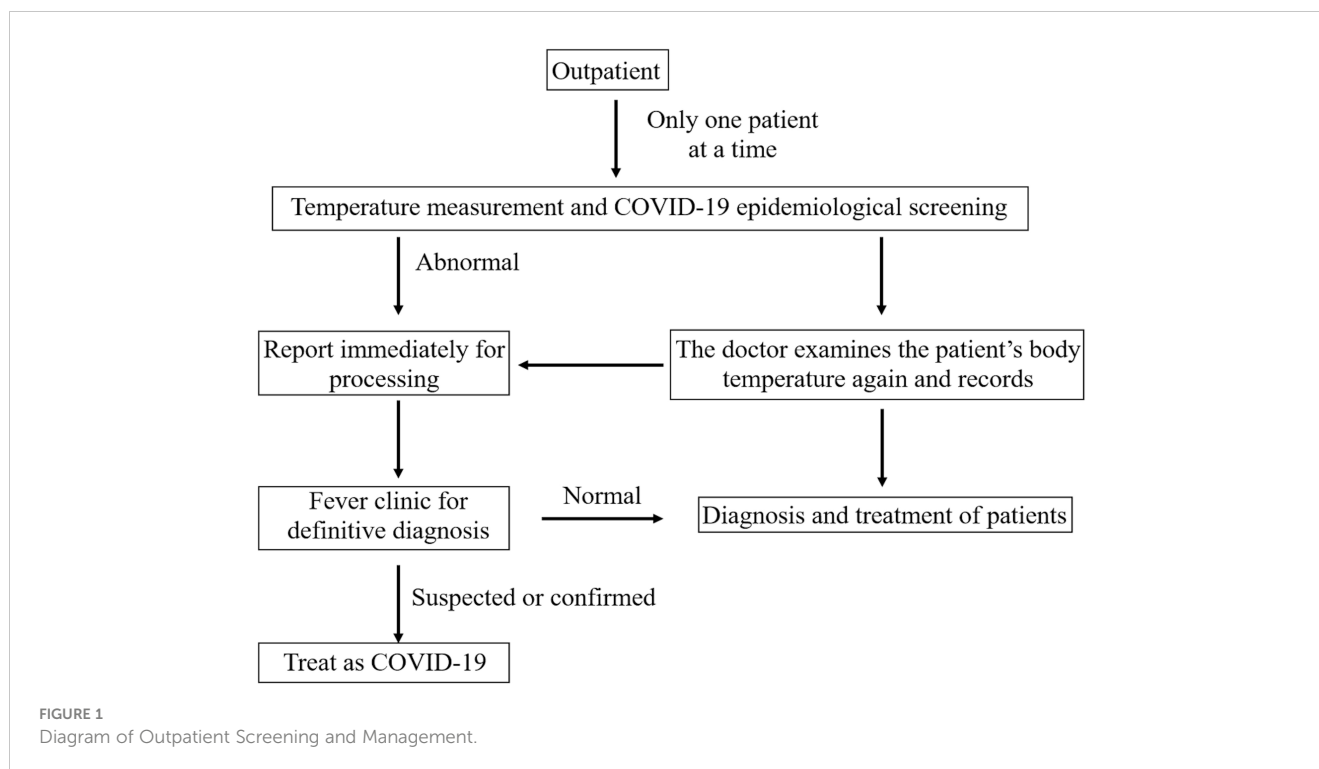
Outpatient

Only one patient at a time

Temperature measurement and COVID-19 epidemiological screening

Abnormal

Report immediately for processing

The doctor examines the patient's body temperature again and records

Fever clinic for definitive diagnosis

Normal

Diagnosis and treatment of patients

Suspected or confirmed

Treat as COVID-19

FIGURE 1
Diagram of Outpatient Screening and Management.